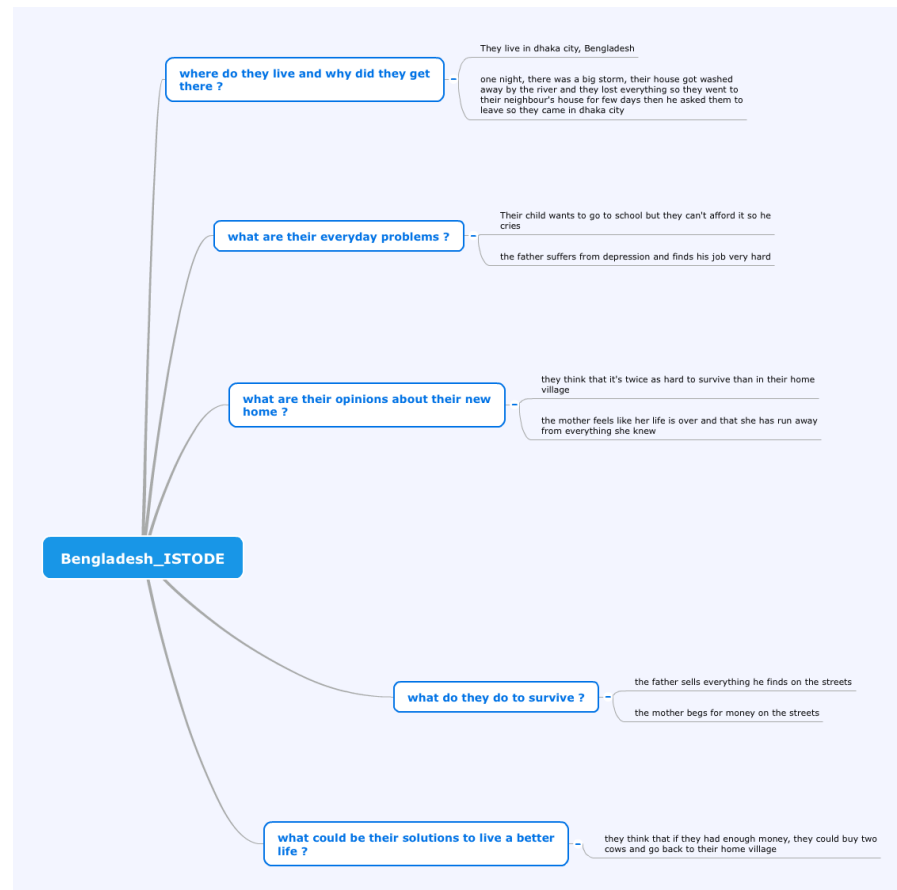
Bengladesh_ISTODE

where do they live and why did they get there ?

They live in dhaka city, Bengladesh

one night, there was a big storm, their house got washed away by the river and they lost everything so they went to their neighbour's house for few days then he asked them to leave so they came in dhaka city

what are their everyday problems ?

Their child wants to go to school but they can't afford it so he cries

the father suffers from depression and finds his job very hard

what are their opinions about their new home ?

they think that it's twice as hard to survive than in their home village

the mother feels like her life is over and that she has run away from everything she knew

what do they do to survive ?

the father sells everything he finds on the streets

the mother begs for money on the streets

what could be their solutions to live a better life ?

they think that if they had enough money, they could buy two cows and go back to their home village